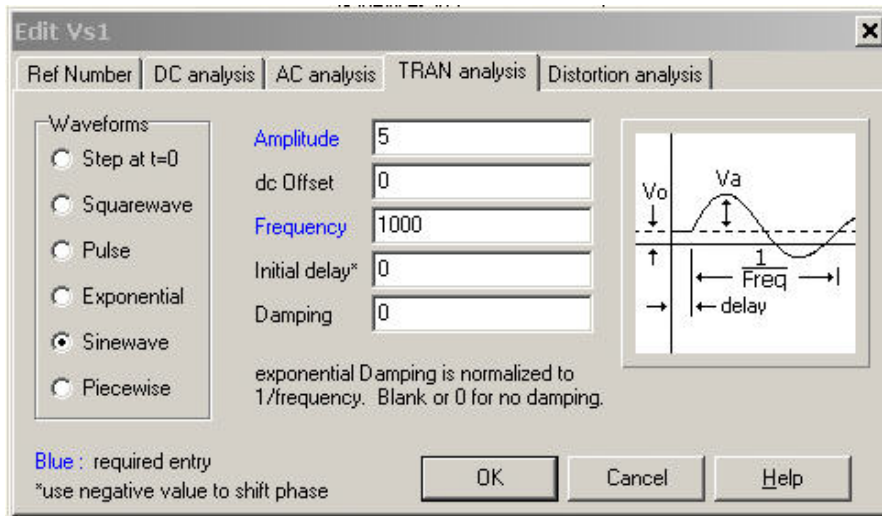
Edit Vs1

×

Ref Number | DC analysis | AC analysis | TRAN analysis | Distortion analysis

Waveforms
Step at t=0
Squarewave
Pulse
Exponential
Sinewave
Piecewise

Amplitude 5
dc Offset 0
Frequency 1000
Initial delay* 0
Damping 0

Vo
Va
$\frac{1}{Freq}$
delay

exponential Damping is normalized to 1/frequency. Blank or 0 for no damping.

Blue : required entry
*use negative value to shift phase

OK
Cancel
Help